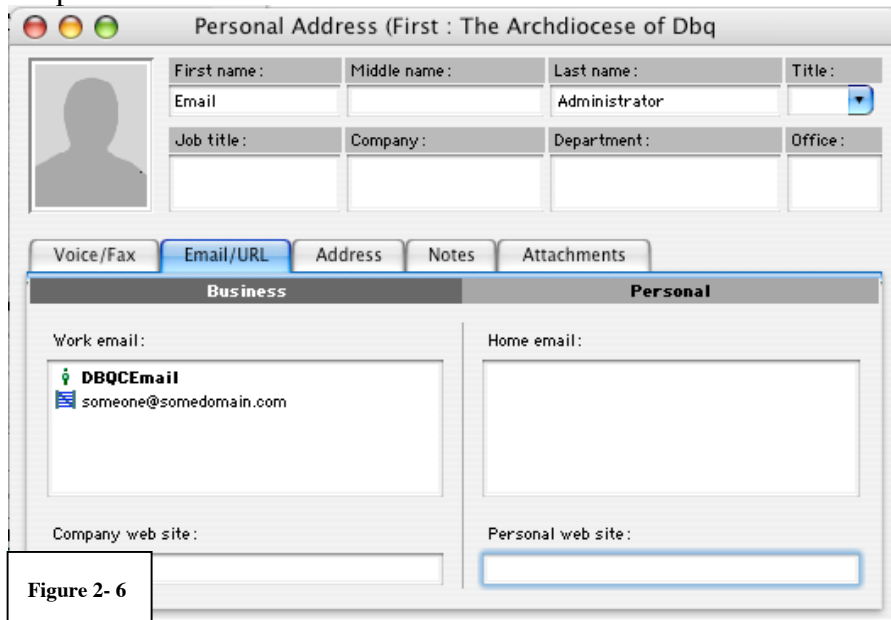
Personal Address (First : The Archdiocese of Dbq

First name:
Email

Middle name:

Last name:
Administrator

Title:

Job title:

Company:

Department:

Office:

Voice/Fax
Email/URL
Address
Notes
Attachments

Business
Personal

Work email:
DBQCEmail
someone@somedomain.com

Home email:

Company web site:

Personal web site:

Figure 2- 6